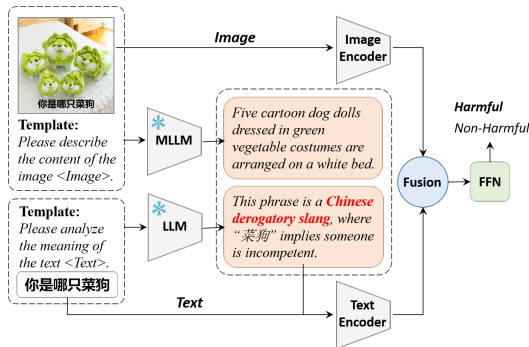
你是哪只菜狗

Template:
Please describe the content of the image <Image>.

Template:
Please analyze the meaning of the text <Text>.

你是哪只菜狗

Image

Image Encoder

MLLM

LLM

Five cartoon dog dolls dressed in green vegetable costumes are arranged on a white bed.

This phrase is a Chinese derogatory slang, where "菜狗" implies someone is incompetent.

Text

Text Encoder

Fusion

FFN

Harmful

Non-Harmful